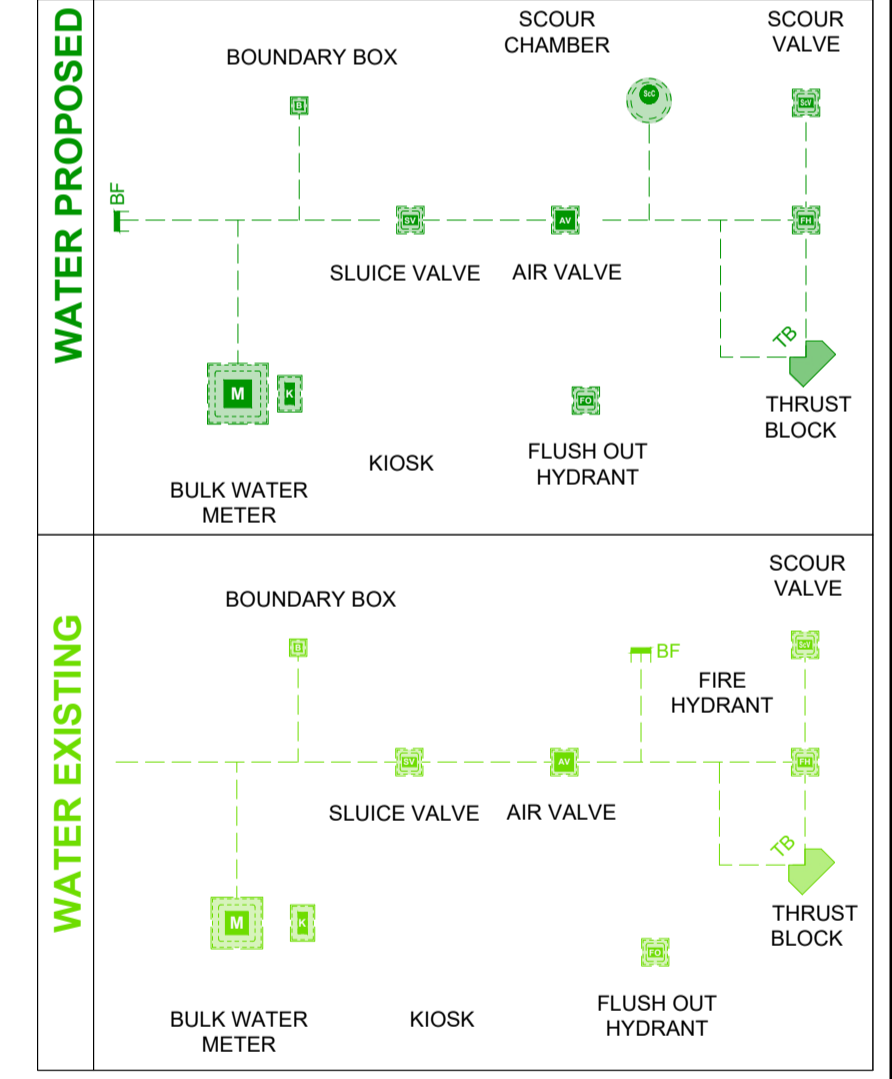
WATER PROPOSED

SCOUR CHAMBER

SCOUR VALVE

BOUNDARY BOX

B

ScC

ScV

BF

SV

AV

FH

SLUICE VALVE

AIR VALVE

TB

M

K

FO

THRUST BLOCK

KIOSK

FLUSH OUT HYDRANT

BULK WATER METER

WATER EXISTING

SCOUR VALVE

BOUNDARY BOX

B

BF

ScV

FIRE HYDRANT

SV

AV

FH

SLUICE VALVE

AIR VALVE

TB

M

K

THRUST BLOCK

FO

BULK WATER METER

KIOSK

FLUSH OUT HYDRANT